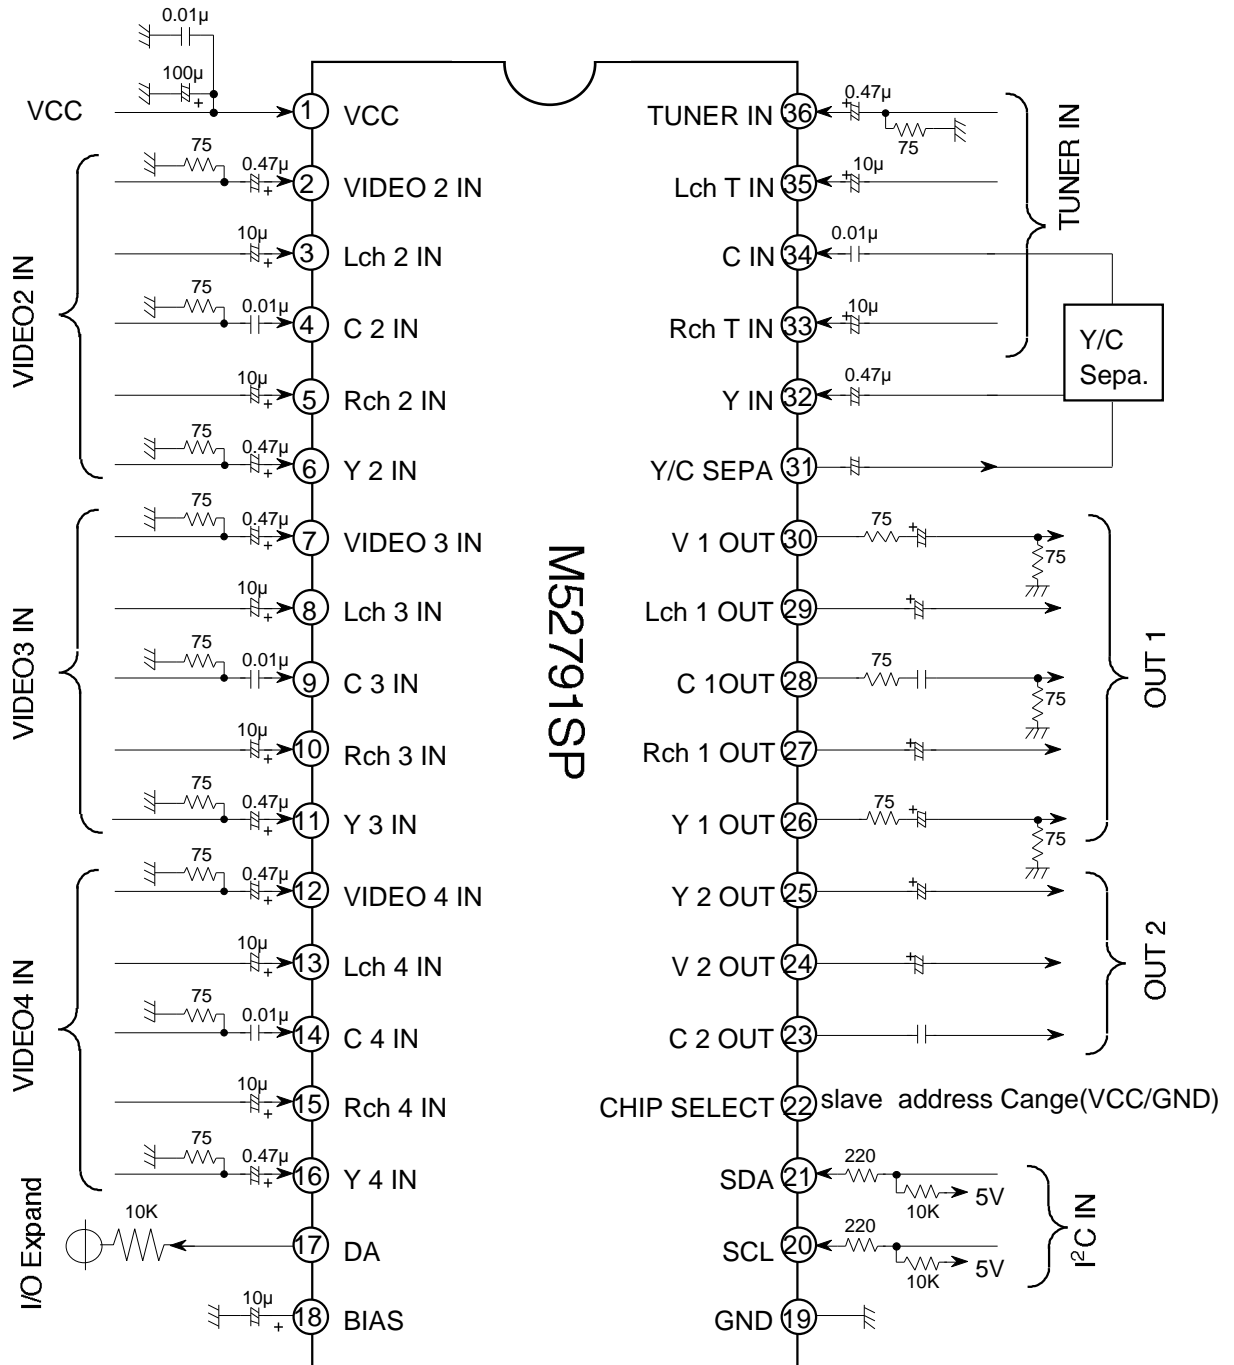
0.01μ
100μ
+
VCC
1 VCC
75
0.47μ
+
2 VIDEO 2 IN
10μ
+
3 Lch 2 IN
75
0.01μ
4 C 2 IN
10μ
+
5 Rch 2 IN
75
0.47μ
+
6 Y 2 IN
VIDEO2 IN
75
0.47μ
+
7 VIDEO 3 IN
10μ
+
8 Lch 3 IN
75
0.01μ
9 C 3 IN
10μ
+
10 Rch 3 IN
75
0.47μ
+
11 Y 3 IN
VIDEO3 IN
75
0.47μ
+
12 VIDEO 4 IN
10μ
+
13 Lch 4 IN
75
0.01μ
14 C 4 IN
10μ
+
15 Rch 4 IN
75
0.47μ
+
16 Y 4 IN
VIDEO4 IN
10K
17 DA
I/O Expand
10μ
+
18 BIAS

M52791SP

TUNER IN 36
0.47μ
+
75
Lch T IN 35
10μ
+
C IN 34
0.01μ
Rch T IN 33
10μ
+
TUNER IN
Y/C Sepa.
Y IN 32
0.47μ
Y/C SEPA 31
V 1 OUT 30
75
+
75
Lch 1 OUT 29
+
C 1OUT 28
75
75
Rch 1 OUT 27
+
Y 1 OUT 26
75
+
75
OUT 1
Y 2 OUT 25
+
V 2 OUT 24
+
C 2 OUT 23
OUT 2
CHIP SELECT 22 slave address Cange(VCC/GND)
SDA 21
220
10K
5V
SCL 20
220
10K
5V
$I^2C$ IN
GND 19